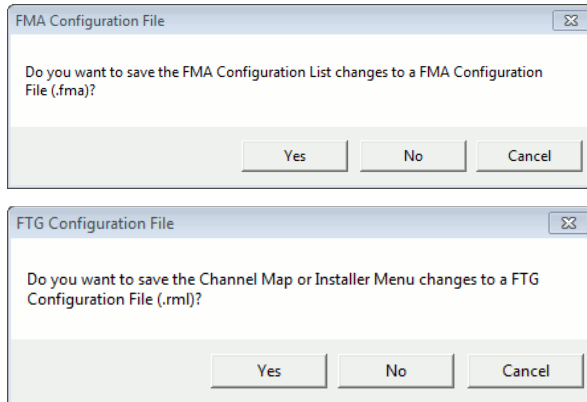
FMA Configuration File

Do you want to save the FMA Configuration List changes to a FMA Configuration File (.fma)?

Yes No Cancel

FTG Configuration File

Do you want to save the Channel Map or Installer Menu changes to a FTG Configuration File (.rml)?

Yes No Cancel